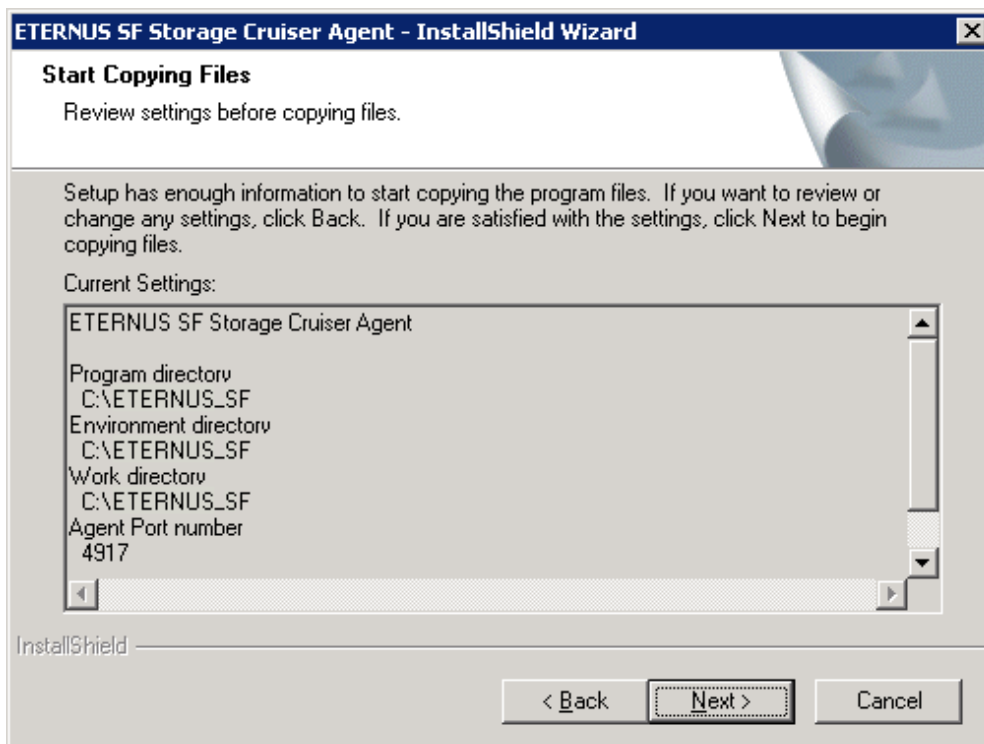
ETERNUS SF Storage Cruiser Agent - InstallShield Wizard

Start Copying Files

Review settings before copying files.

Setup has enough information to start copying the program files. If you want to review or change any settings, click Back. If you are satisfied with the settings, click Next to begin copying files.

Current Settings:

ETERNUS SF Storage Cruiser Agent

Program directory
C:\ETERNUS_SF
Environment directory
C:\ETERNUS_SF
Work directory
C:\ETERNUS_SF
Agent Port number
4917

InstallShield

< Back
Next >
Cancel